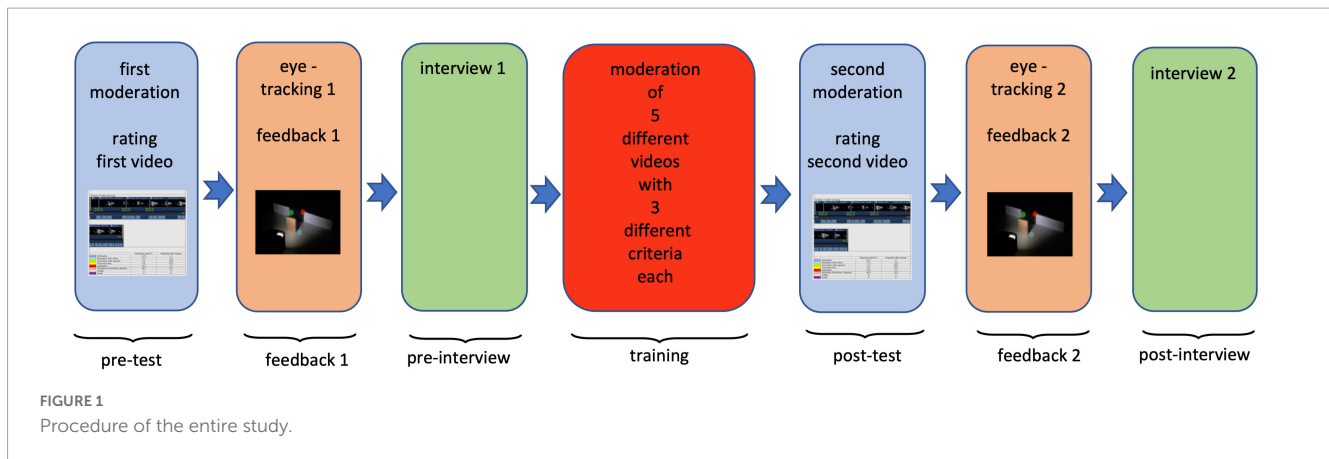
first moderation

rating first video

eye - tracking 1

feedback 1

interview 1

moderation of 5 different videos with 3 different criteria each

second moderation

rating second video

eye - tracking 2

feedback 2

interview 2

pre-test

feedback 1

pre-interview

training

post-test

feedback 2

post-interview

FIGURE 1
Procedure of the entire study.